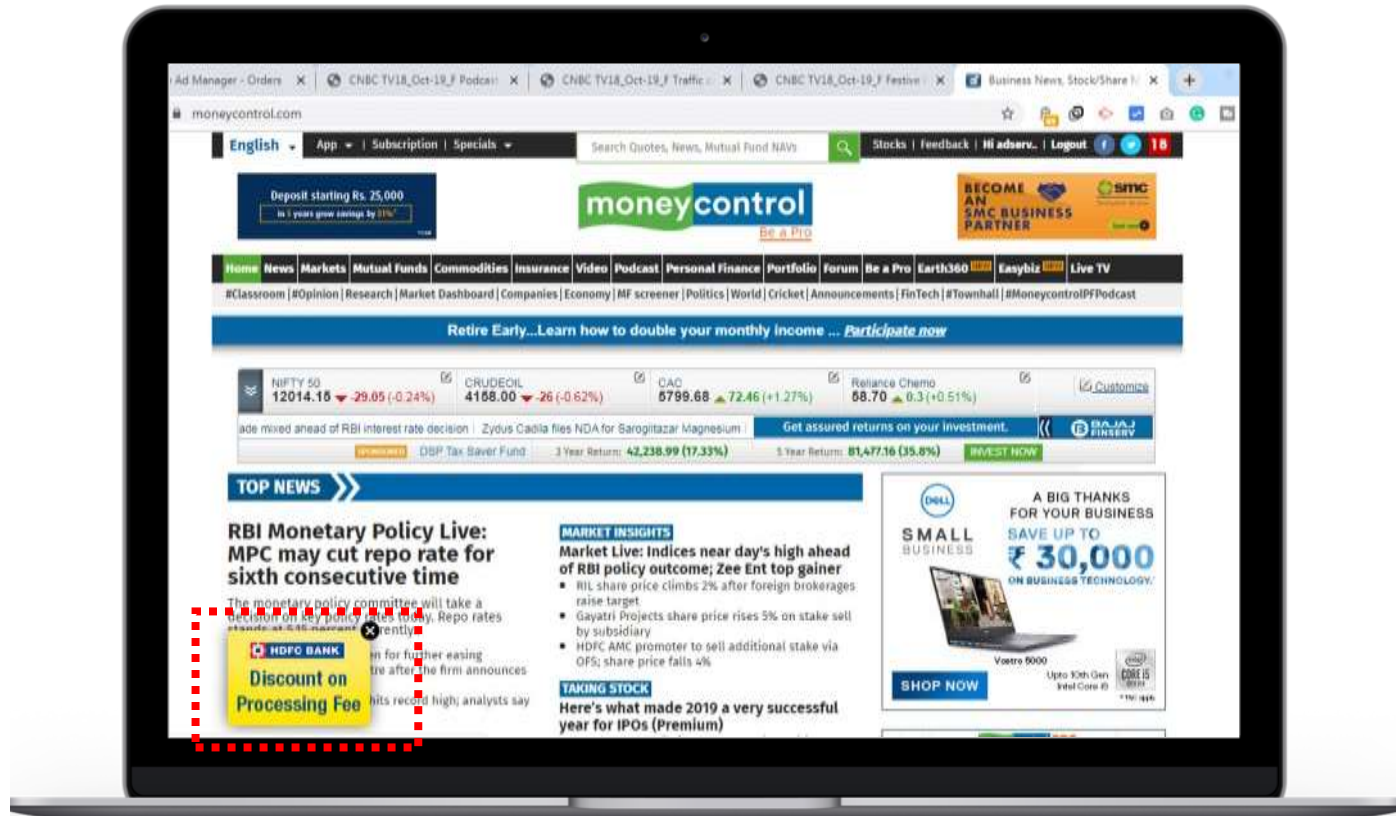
Ad Manager - Orders × CNBC TV18_Oct-19_F Podcas × CNBC TV18_Oct-19_F Traffic × CNBC TV18_Oct-19_F Festive × Business News, Stock/Share × +

moneycontrol.com

English App | Subscription | Specials Search Quotes, News, Mutual Fund NAVs Stocks | Feedback | Hi adserv.. | Logout 18

Deposit starting Rs. 25,000
In 5 years grow savings by 31%*

moneycontrol
Be a Pro

BECOME AN SMC BUSINESS PARTNER smc

Home News Markets Mutual Funds Commodities Insurance Video Podcast Personal Finance Portfolio Forum Be a Pro Earth360 NEW Easybiz NEW Live TV

#Classroom | #Opinion | Research | Market Dashboard | Companies | Economy | MF screener | Politics | World | Cricket | Announcements | FinTech | #Townhall | #MoneycontrolPFPodcast

Retire Early...Learn how to double your monthly income ... Participate now

NIFTY 50 12014.15 -29.05 (-0.24%) CRUDEOIL 4168.00 -26 (-0.62%) CAC 5799.68 72.46 (+1.27%) Reliance Chemo 58.70 0.3 (+0.51%) Customize

ade mixed ahead of RBI interest rate decision | Zydus Cadila files NDA for Saroglitazar Magnesium | Get assured returns on your investment. BAJAJ FINSERV

SPONSORED DSP Tax Saver Fund 3 Year Return: 42,238.99 (17.33%) 5 Year Return: 81,477.16 (35.8%) INVEST NOW

TOP NEWS

RBI Monetary Policy Live: MPC may cut repo rate for sixth consecutive time

The monetary policy committee will take a decision on key policy rates today. Repo rates stands at 5.15 percent currently.

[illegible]n for further easing
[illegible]tre after the firm announces
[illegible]hits record high; analysts say

HDFC BANK
Discount on Processing Fee

MARKET INSIGHTS
Market Live: Indices near day's high ahead of RBI policy outcome; Zee Ent top gainer
• RIL share price climbs 2% after foreign brokerages raise target
• Gayatri Projects share price rises 5% on stake sell by subsidiary
• HDFC AMC promoter to sell additional stake via OFS; share price falls 4%

TAKING STOCK
Here's what made 2019 a very successful year for IPOs (Premium)

DELL
SMALL BUSINESS
A BIG THANKS FOR YOUR BUSINESS
SAVE UP TO ₹ 30,000
ON BUSINESS TECHNOLOGY.
Vostro 5000
Upto 10th Gen Intel Core i5
CORE i5
SHOP NOW